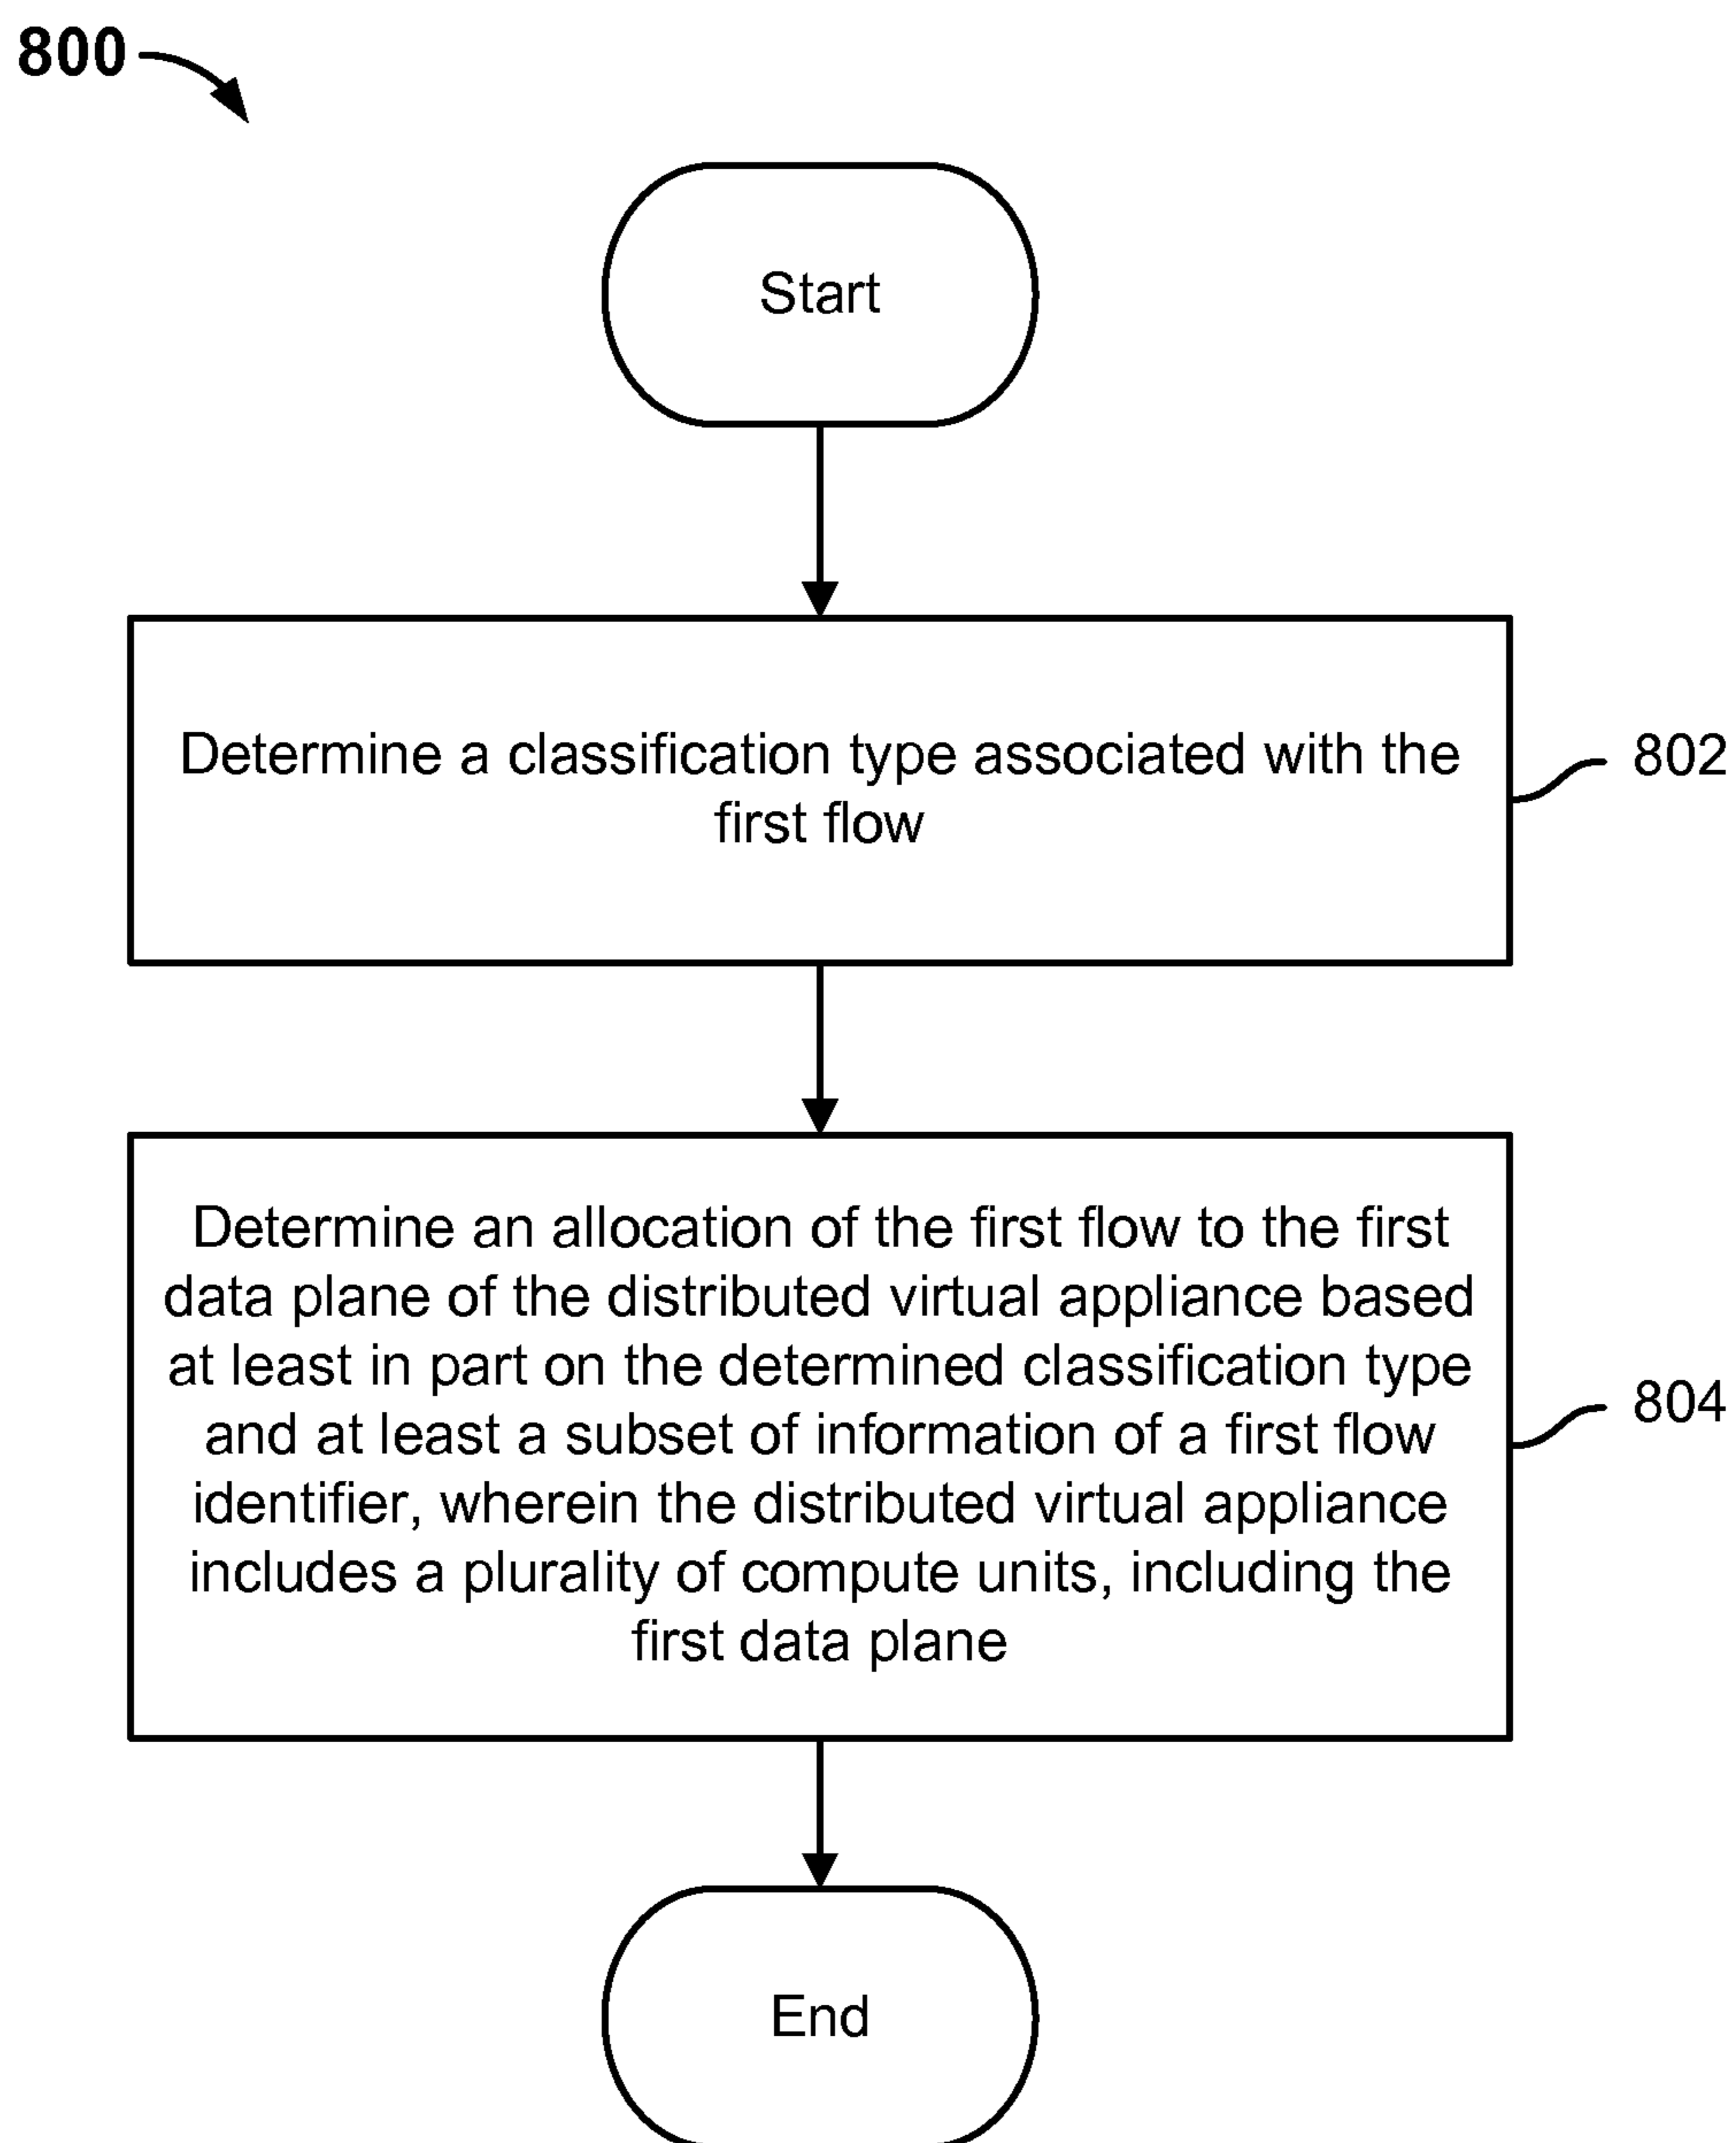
800

Start

Determine a classification type associated with the first flow

802

Determine an allocation of the first flow to the first data plane of the distributed virtual appliance based at least in part on the determined classification type and at least a subset of information of a first flow identifier, wherein the distributed virtual appliance includes a plurality of compute units, including the first data plane

804

End